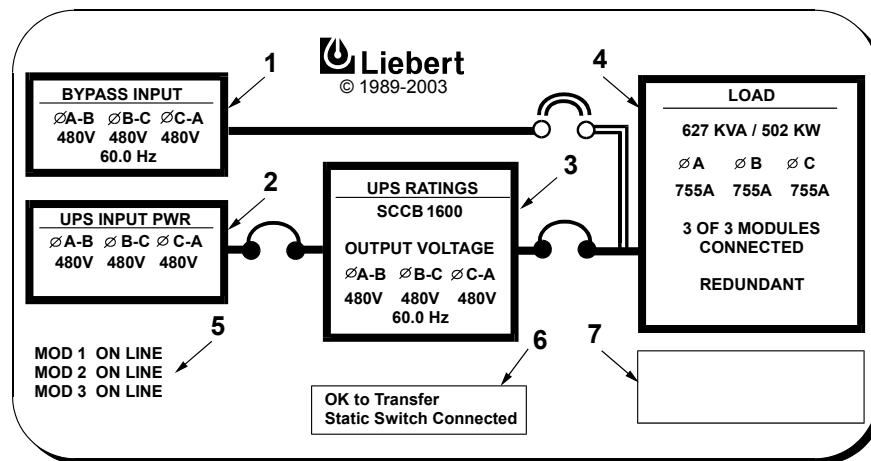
Liebert
© 1989-2003

1

BYPASS INPUT
∅A-B ∅B-C ∅C-A
480V 480V 480V
60.0 Hz

2

UPS INPUT PWR
∅A-B ∅B-C ∅C-A
480V 480V 480V

3

UPS RATINGS
SCCB 1600

OUTPUT VOLTAGE
∅A-B ∅B-C ∅C-A
480V 480V 480V
60.0 Hz

4

LOAD
627 KVA / 502 KW
∅A ∅B ∅C
755A 755A 755A

3 OF 3 MODULES CONNECTED

REDUNDANT

5

MOD 1 ON LINE
MOD 2 ON LINE
MOD 3 ON LINE

6

OK to Transfer
Static Switch Connected

7